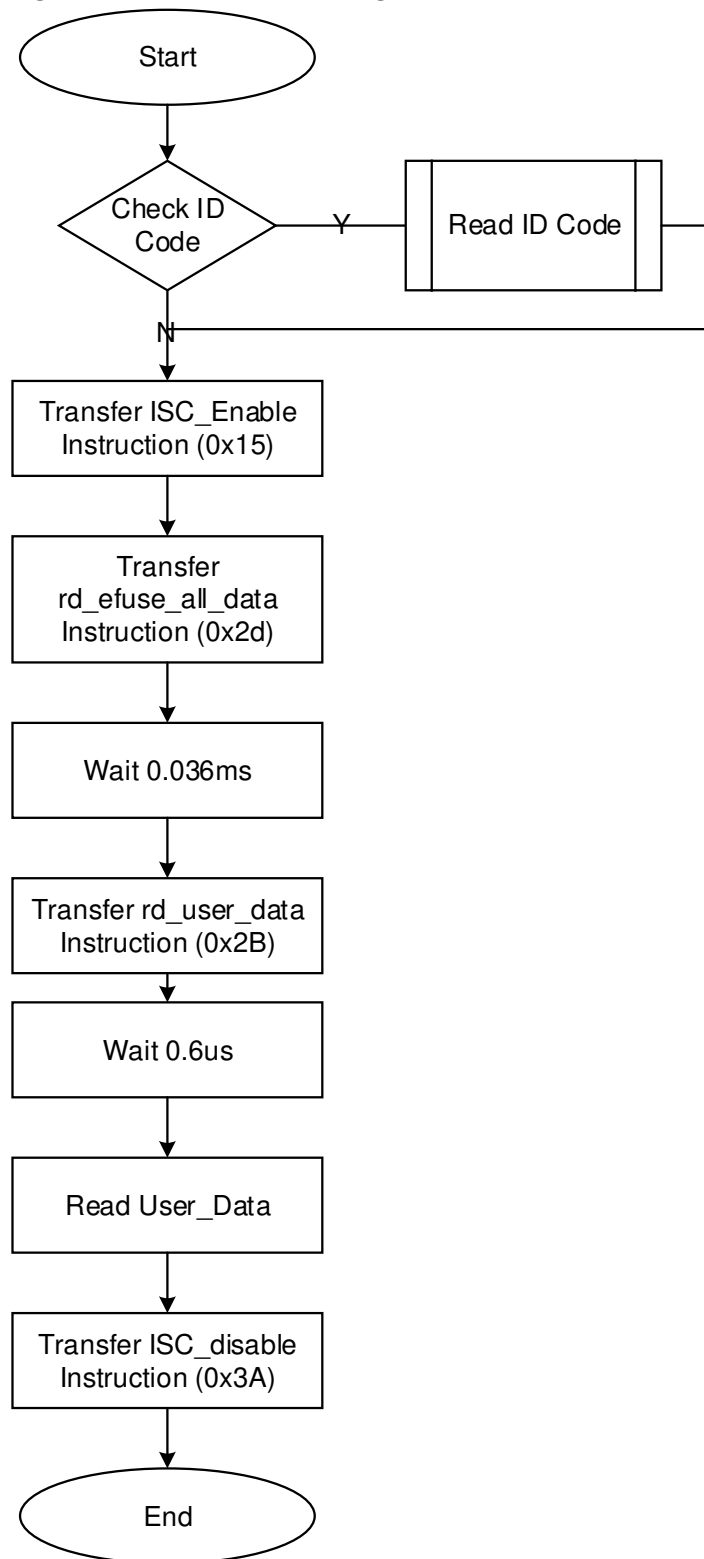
Start

Check ID Code

Y

Read ID Code

N

Transfer ISC_Enable Instruction (0x15)

Transfer rd_efuse_all_data Instruction (0x2d)

Wait 0.036ms

Transfer rd_user_data Instruction (0x2B)

Wait 0.6us

Read User_Data

Transfer ISC_disable Instruction (0x3A)

End